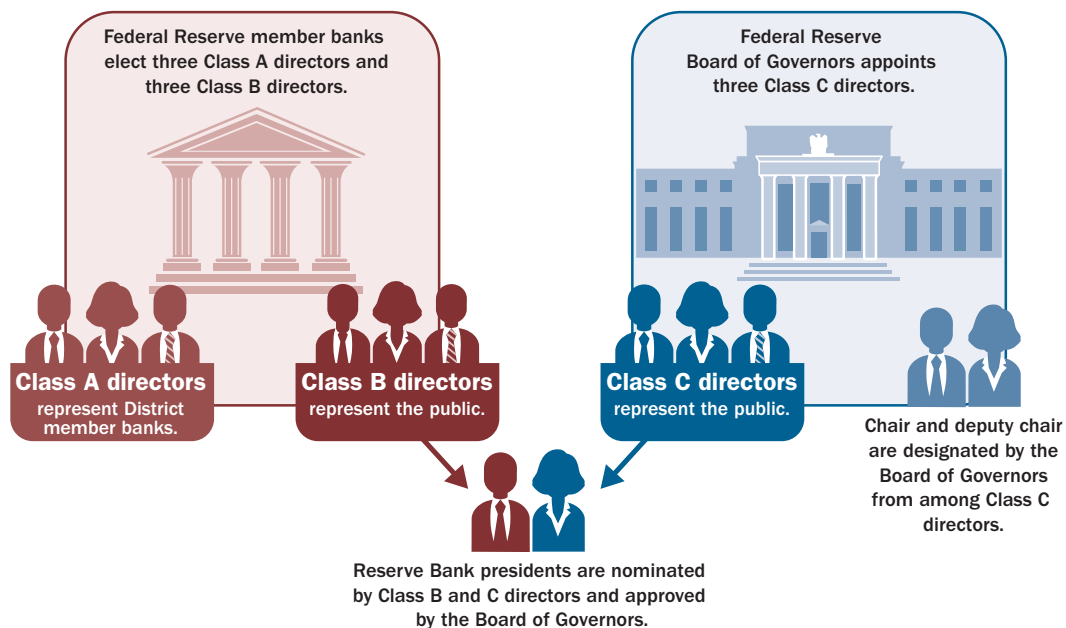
Federal Reserve member banks elect three Class A directors and three Class B directors.

Federal Reserve Board of Governors appoints three Class C directors.

Class A directors
represent District member banks.

Class B directors
represent the public.

Class C directors
represent the public.

Chair and deputy chair are designated by the Board of Governors from among Class C directors.

Reserve Bank presidents are nominated by Class B and C directors and approved by the Board of Governors.